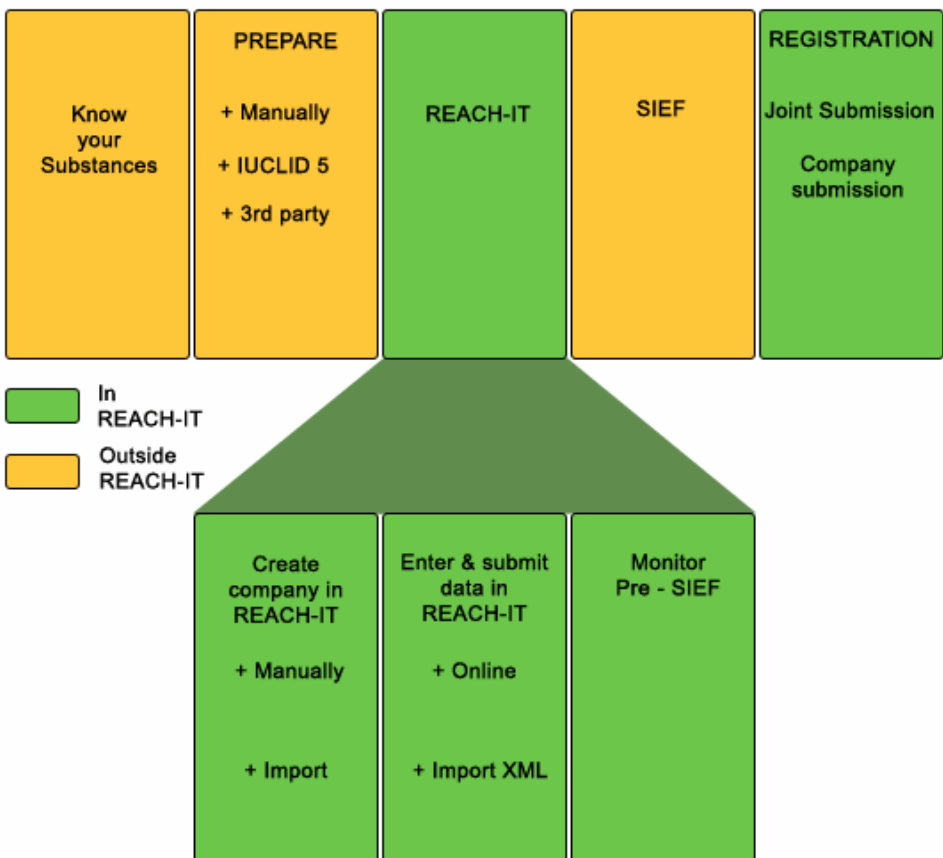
Know your Substances

PREPARE

+ Manually

+ IUCLID 5

+ 3rd party

REACH-IT

SIEF

REGISTRATION

Joint Submission

Company submission

In REACH-IT

Outside REACH-IT

Create company in REACH-IT

+ Manually

+ Import

Enter & submit data in REACH-IT

+ Online

+ Import XML

Monitor Pre - SIEF